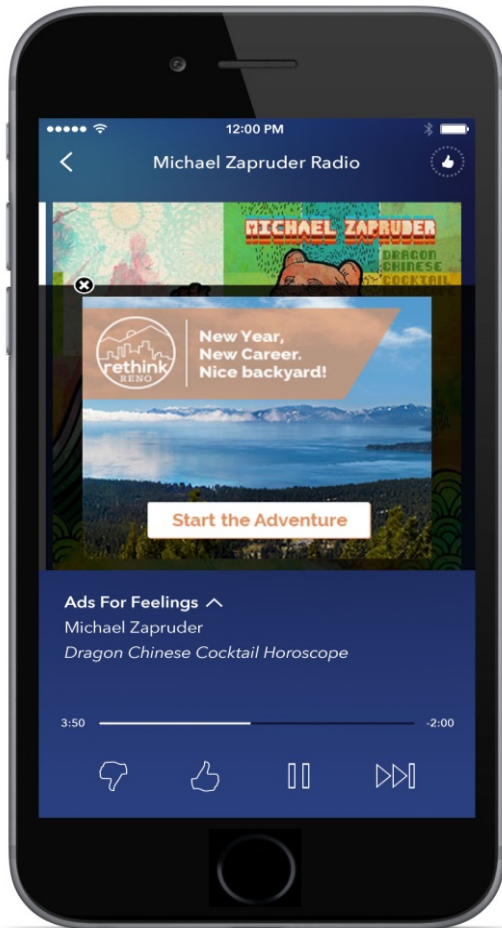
12:00 PM

Michael Zapruder Radio

MICHAEL ZAPRUDER

DRAGON CHINESE COCKTAIL

rethink RENO

New Year, New Career. Nice backyard!

Start the Adventure

Ads For Feelings

Michael Zapruder

Dragon Chinese Cocktail Horoscope

3:50

-2:00